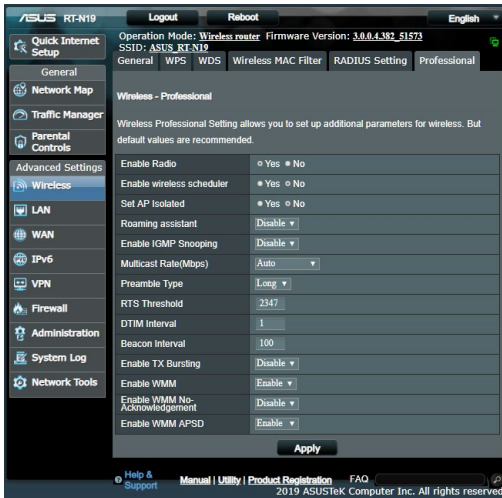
ASUS RT-N19

Logout Reboot English

Operation Mode: Wireless router Firmware Version: 3.0.0.4.382_51573
SSID: ASUS_RT-N19

Quick Internet Setup

General

Network Map

Traffic Manager

Parental Controls

Advanced Settings

Wireless

LAN

WAN

IPv6

VPN

Firewall

Administration

System Log

Network Tools

General WPS WDS Wireless MAC Filter RADIUS Setting Professional

Wireless - Professional

Wireless Professional Setting allows you to set up additional parameters for wireless. But default values are recommended.

| | |
|---|---|
| Enable Radio | ○ Yes ● No |
| Enable wireless scheduler | ● Yes ○ No |
| Set AP Isolated | ● Yes ○ No |
| Roaming assistant | Disable |
| Enable IGMP Snooping | Disable |
| Multicast Rate(Mbps) | Auto |
| Preamble Type | Long |
| RTS Threshold | 2347 |
| DTIM Interval | 1 |
| Beacon Interval | 100 |
| Enable TX Bursting | Disable |
| Enable WMM | Enable |
| Enable WMM No-Acknowledgement | Disable |
| Enable WMM APSD | Enable |

Apply

Help & Support Manual | Utility | Product Registration FAQ

2019 ASUSTeK Computer Inc. All rights reserved